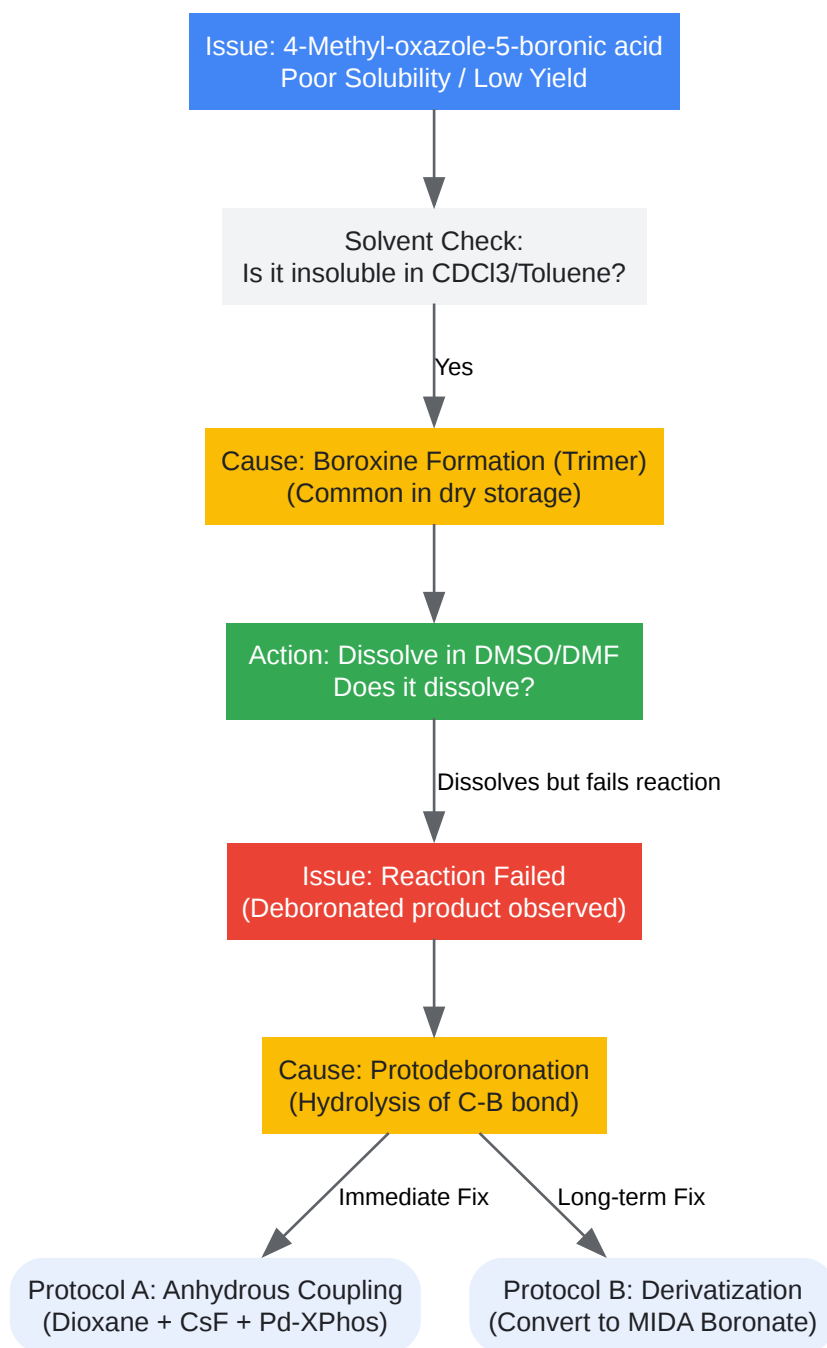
Issue: 4-Methyl-oxazole-5-boronic acid
Poor Solubility / Low Yield

Solvent Check:
Is it insoluble in CDCl3/Toluene?

Yes

Cause: Boroxine Formation (Trimer)
(Common in dry storage)

Action: Dissolve in DMSO/DMF
Does it dissolve?

Dissolves but fails reaction

Issue: Reaction Failed
(Deboronated product observed)

Cause: Protodeboronation
(Hydrolysis of C-B bond)

Immediate Fix

Long-term Fix

Protocol A: Anhydrous Coupling
(Dioxane + CsF + Pd-XPhos)

Protocol B: Derivatization
(Convert to MIDA Boronate)